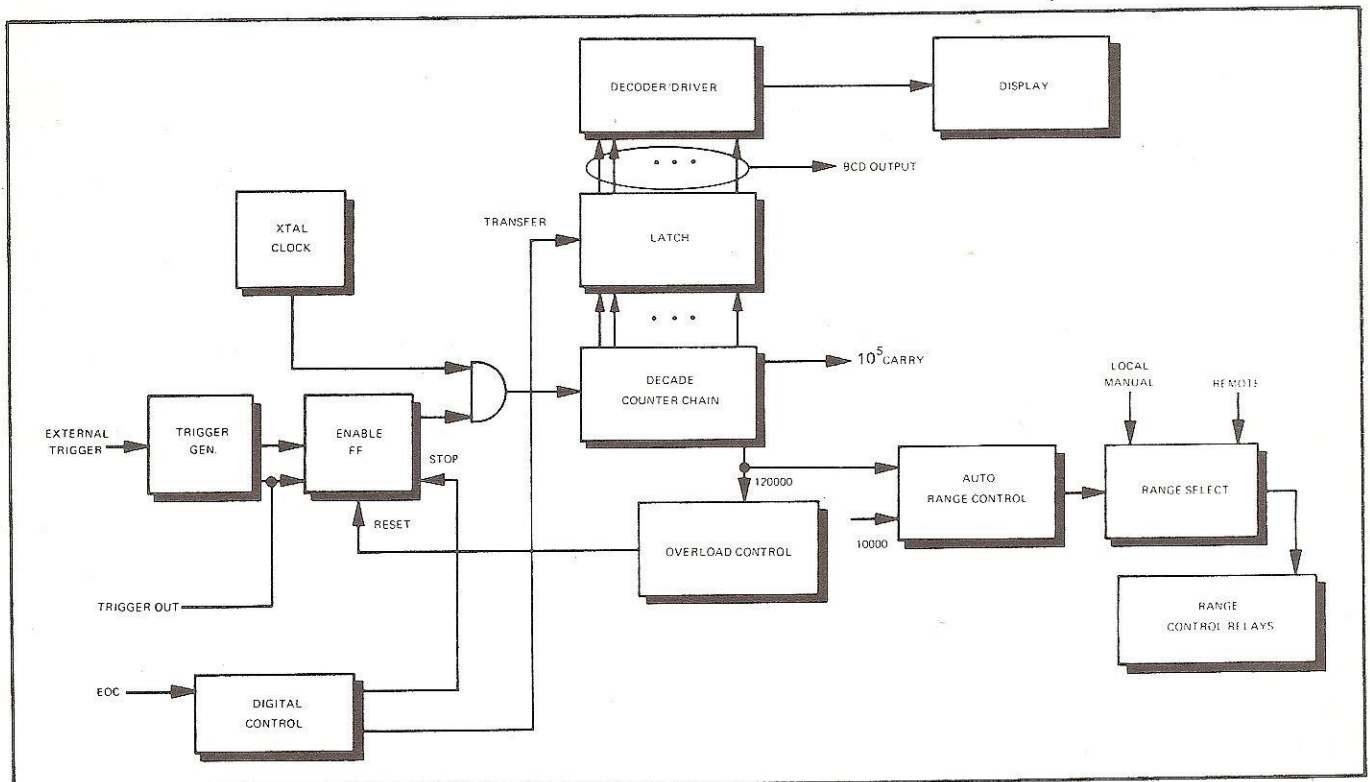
DECODER/DRIVER

DISPLAY

• • •

BCD OUTPUT

XTAL CLOCK

TRANSFER

LATCH

• • •

DECADE COUNTER CHAIN

$10^5$CARRY

LOCAL MANUAL

REMOTE

EXTERNAL TRIGGER

TRIGGER GEN.

ENABLE FF

STOP

RESET

120000

AUTO RANGE CONTROL

RANGE SELECT

10000

OVERLOAD CONTROL

RANGE CONTROL RELAYS

TRIGGER OUT

EOC

DIGITAL CONTROL